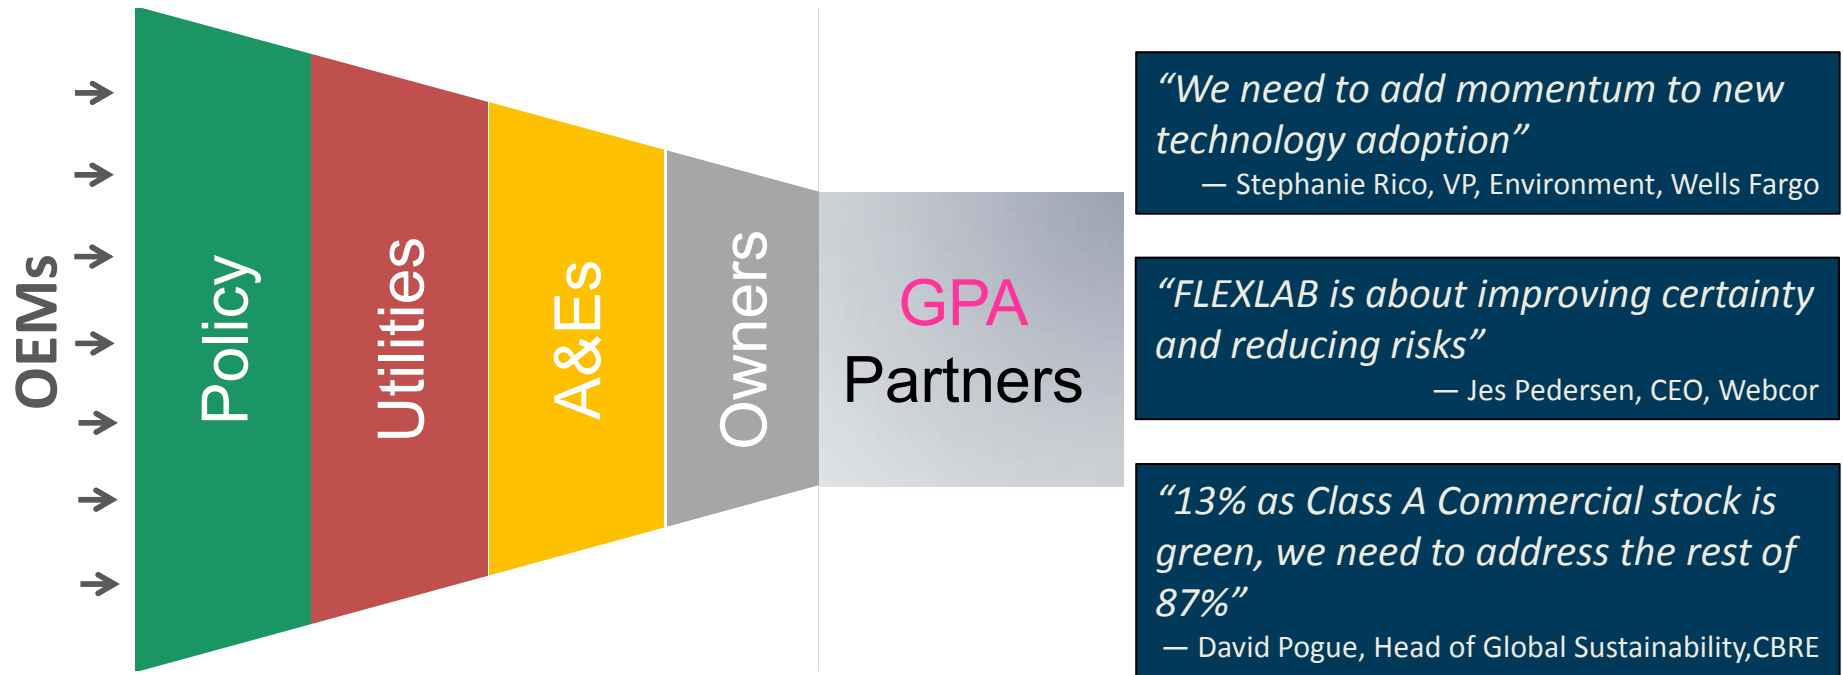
OEMs

Policy

Utilities

A&Es

Owners

GPA Partners

“We need to add momentum to new technology adoption”
— Stephanie Rico, VP, Environment, Wells Fargo

“FLEXLAB is about improving certainty and reducing risks”
— Jes Pedersen, CEO, Webcor

“13% as Class A Commercial stock is green, we need to address the rest of 87%”
— David Pogue, Head of Global Sustainability,CBRE